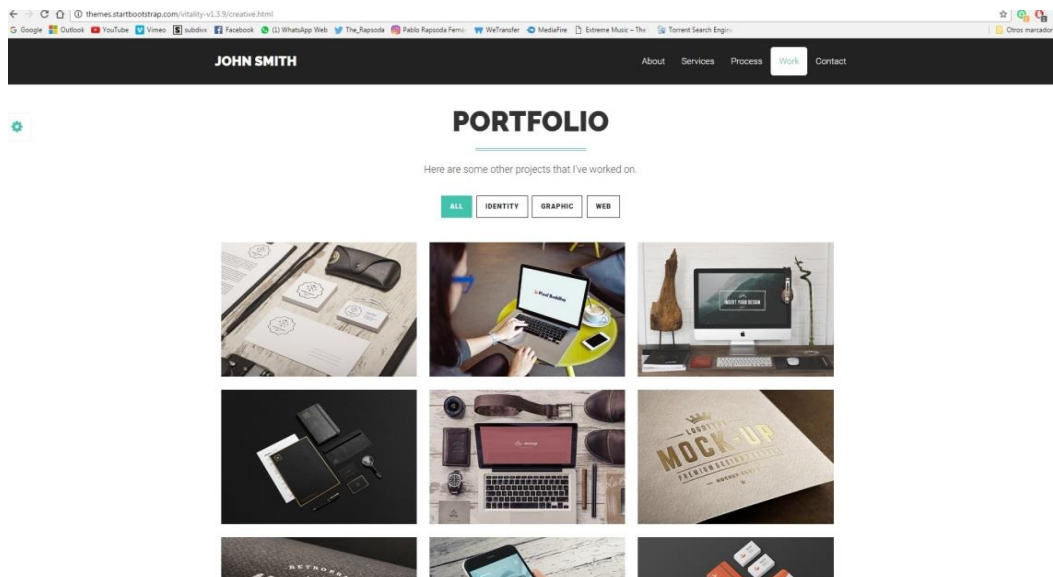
themes.startbootstrap.com/vitality-v1.3.9/creative.html

Google Outlook YouTube Vimeo subdivx Facebook (1) WhatsApp Web The_Rapsoda Pablo Rapsoda Ferni WeTransfer MediaFire Extreme Music – The Torrent Search Engin Otros marcador

JOHN SMITH

About Services Process Work Contact

PORTFOLIO

Here are some other projects that I've worked on.

ALL IDENTITY GRAPHIC WEB

Pixel Buddha

INSERT YOUR DESIGN

MOCK-UP

PREMIUM